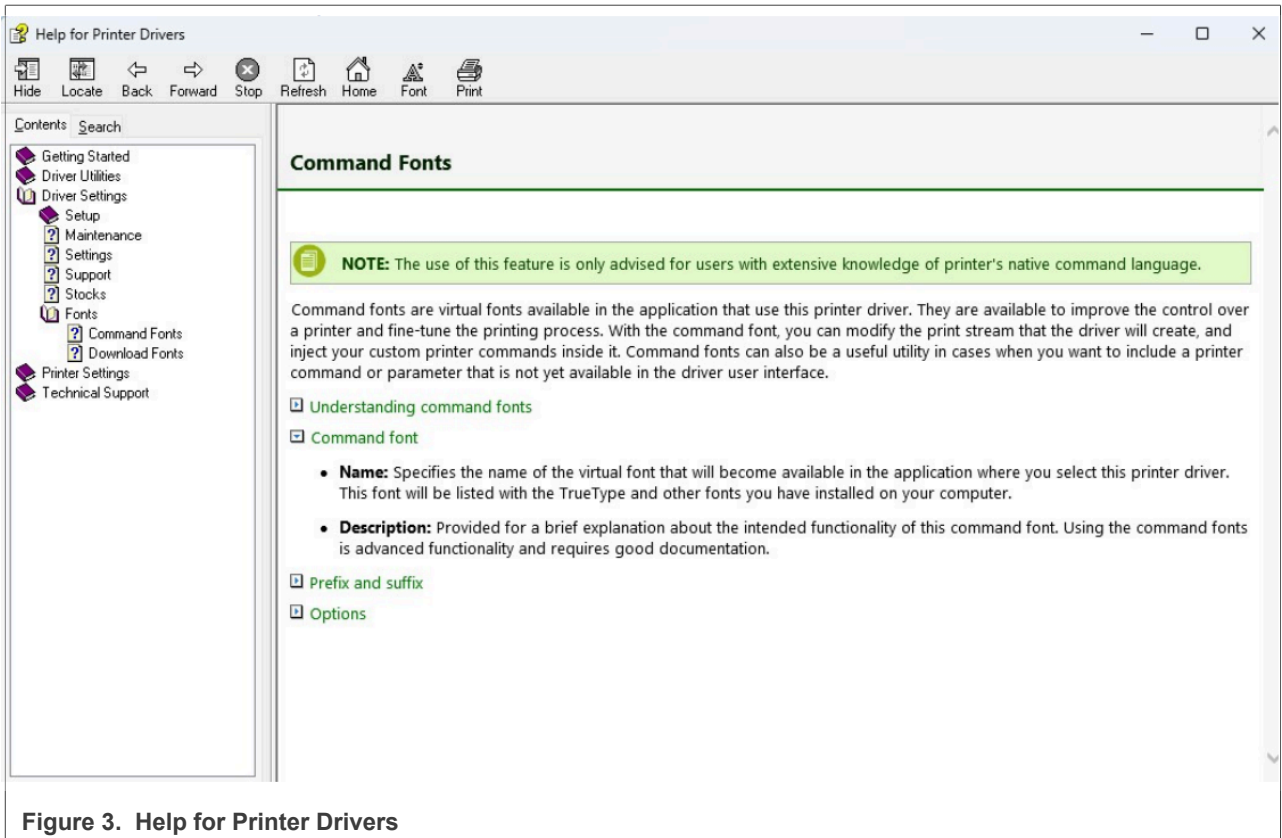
Help for Printer Drivers

Hide Locate Back Forward Stop Refresh Home Font Print

Contents Search

Getting Started
Driver Utilities
Driver Settings
Setup
Maintenance
Settings
Support
Stocks
Fonts
Command Fonts
Download Fonts
Printer Settings
Technical Support

Command Fonts

NOTE: The use of this feature is only advised for users with extensive knowledge of printer's native command language.

Command fonts are virtual fonts available in the application that use this printer driver. They are available to improve the control over a printer and fine-tune the printing process. With the command font, you can modify the print stream that the driver will create, and inject your custom printer commands inside it. Command fonts can also be a useful utility in cases when you want to include a printer command or parameter that is not yet available in the driver user interface.

Understanding command fonts

Command font

- **Name:** Specifies the name of the virtual font that will become available in the application where you select this printer driver. This font will be listed with the TrueType and other fonts you have installed on your computer.

- **Description:** Provided for a brief explanation about the intended functionality of this command font. Using the command fonts is advanced functionality and requires good documentation.

Prefix and suffix

Options

Figure 3. Help for Printer Drivers